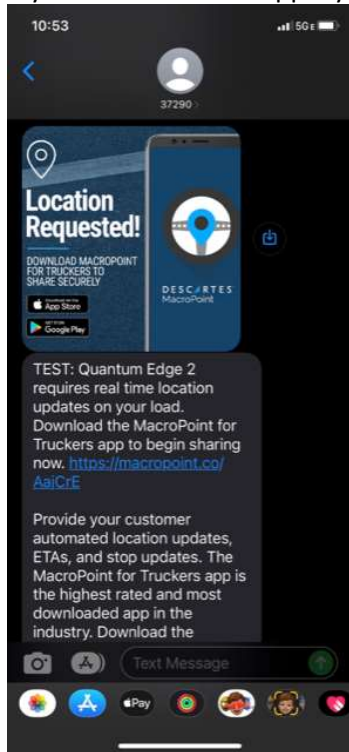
10:53

5G E

37290

Location Requested!

DOWNLOAD MACROPOINT FOR TRUCKERS TO SHARE SECURELY

App Store

Google Play

DESCARTES MacroPoint

TEST: Quantum Edge 2 requires real time location updates on your load. Download the MacroPoint for Truckers app to begin sharing now. https://macropoint.co/AajCrE

Provide your customer automated location updates, ETAs, and stop updates. The MacroPoint for Truckers app is the highest rated and most downloaded app in the industry. Download the

Text Message

Pay